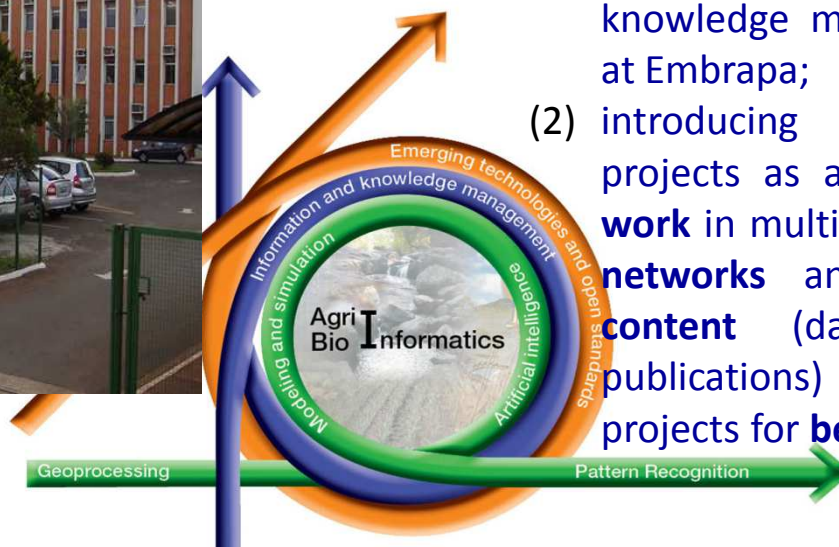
knowledge m
at Embrapa;
(2) introducing
projects as a
**work** in multi
**networks** an
**content** (da
publications)
projects for **b**

Emerging technologies and open standards
Information and knowledge management
Modeling and simulation
Artificial intelligence
Agri Bio Informatics
Geoprocessing
Pattern Recognition